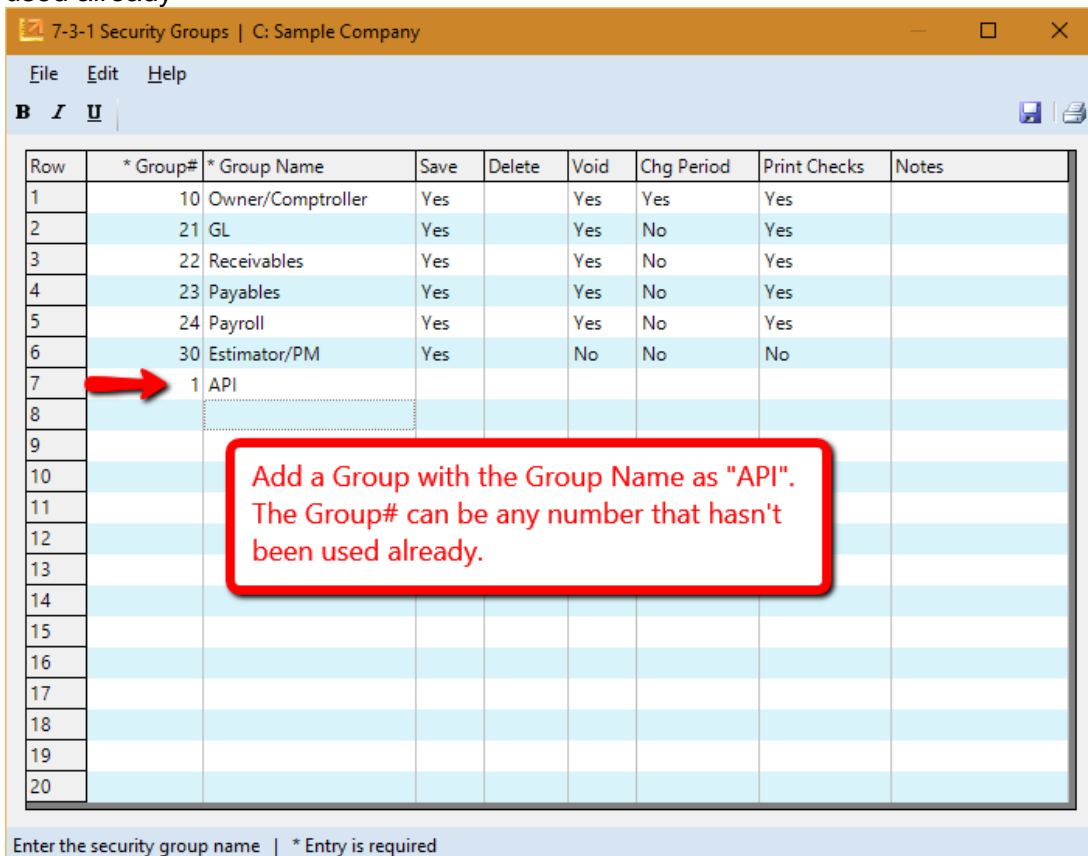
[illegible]

7-3-1 Security Groups | C: Sample Company

File Edit Help

B I U

| Row | * Group# | * Group Name | Save | Delete | Void | Chg Period | Print Checks | Notes |
|---|---|---|---|---|---|---|---|---|
| 1 | 10 | Owner/Comptroller | Yes | | Yes | Yes | Yes | |
| 2 | 21 | GL | Yes | | Yes | No | Yes | |
| 3 | 22 | Receivables | Yes | | Yes | No | Yes | |
| 4 | 23 | Payables | Yes | | Yes | No | Yes | |
| 5 | 24 | Payroll | Yes | | Yes | No | Yes | |
| 6 | 30 | Estimator/PM | Yes | | No | No | No | |
| 7 | 1 | API | | | | | | |
| 8 | | | | | | | | |
| 9 | | | | | | | | |
| 10 | | | | | | | | |
| 11 | | | | | | | | |
| 12 | | | | | | | | |
| 13 | | | | | | | | |
| 14 | | | | | | | | |
| 15 | | | | | | | | |
| 16 | | | | | | | | |
| 17 | | | | | | | | |
| 18 | | | | | | | | |
| 19 | | | | | | | | |
| 20 | | | | | | | | |

Add a Group with the Group Name as "API". The Group# can be any number that hasn't been used already.

Enter the security group name | * Entry is required